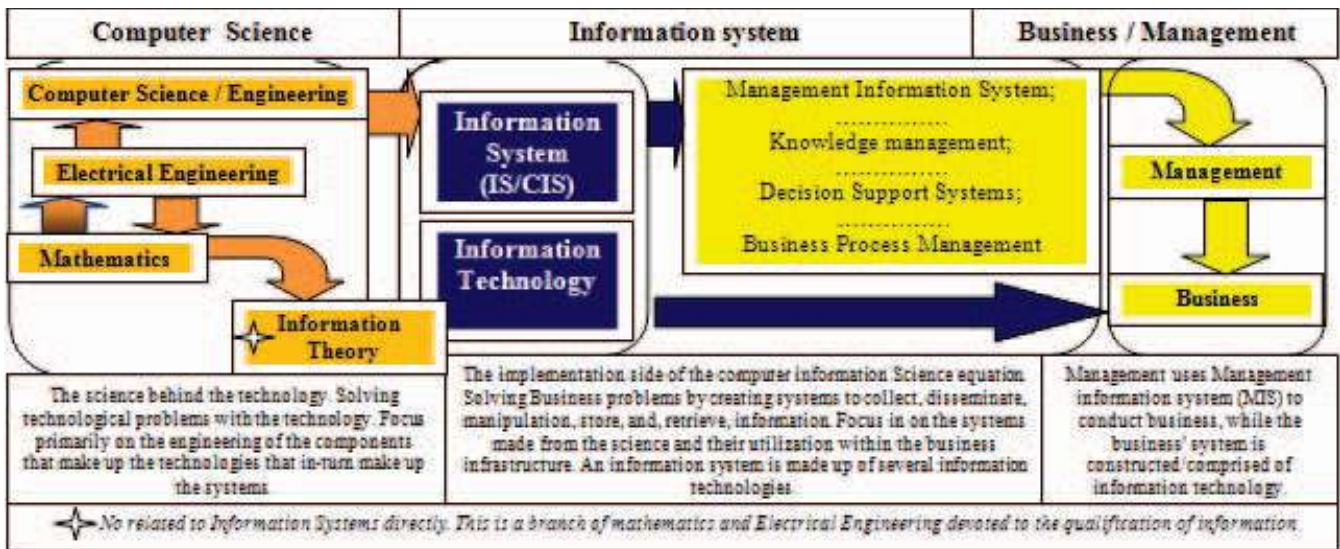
Computer Science

Information system

Business / Management

Computer Science / Engineering

Electrical Engineering

Mathematics

Information Theory

Information System (IS/CIS)

Information Technology

Management Information System;

Knowledge management;

Decision Support Systems;

Business Process Management

Management

Business

The science behind the technology. Solving technological problems with the technology. Focus primarily on the engineering of the components that make up the technologies that in-turn make up the systems.

The implementation side of the computer information Science equation. Solving Business problems by creating systems to collect, disseminate, manipulation, store, and, retrieve, information. Focus in on the systems made from the science and their utilization within the business infrastructure. An information system is made up of several information technologies.

Management uses Management information system (MIS) to conduct business, while the business' system is constructed/comprised of information technology.

No related to Information Systems directly. This is a branch of mathematics and Electrical Engineering devoted to the qualification of information.